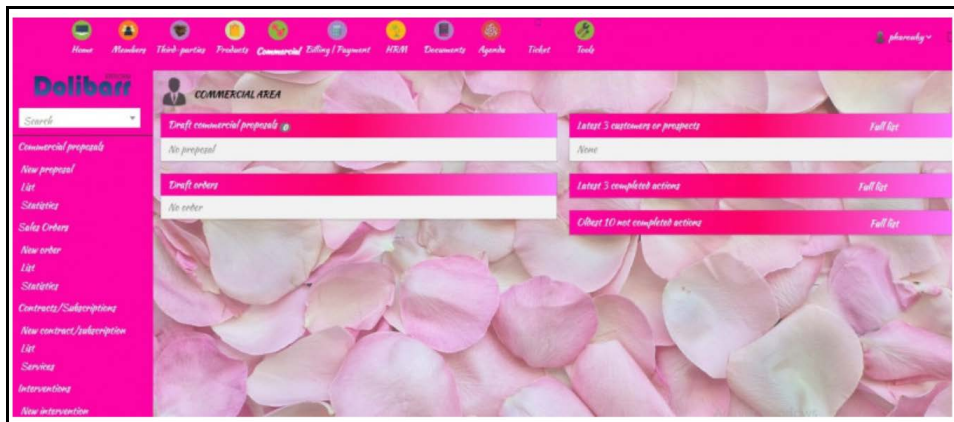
Home Members Third-parties Products Commercial Billing / Payment HRM Documents Agenda Ticket Tools

pharmaky

Dolibarr

Search

Commercial proposals
New proposal
List
Statistics
Sales Orders
New order
List
Statistics
Contracts/Subscriptions
New contract/subscription
List
Services
Interventions
New intervention

COMMERCIAL AREA

Draft commercial proposals
No proposal

Draft orders
No order

Latest 3 customers or prospects
Full list
None

Latest 3 completed actions
Full list

Oldest 10 not completed actions
Full list